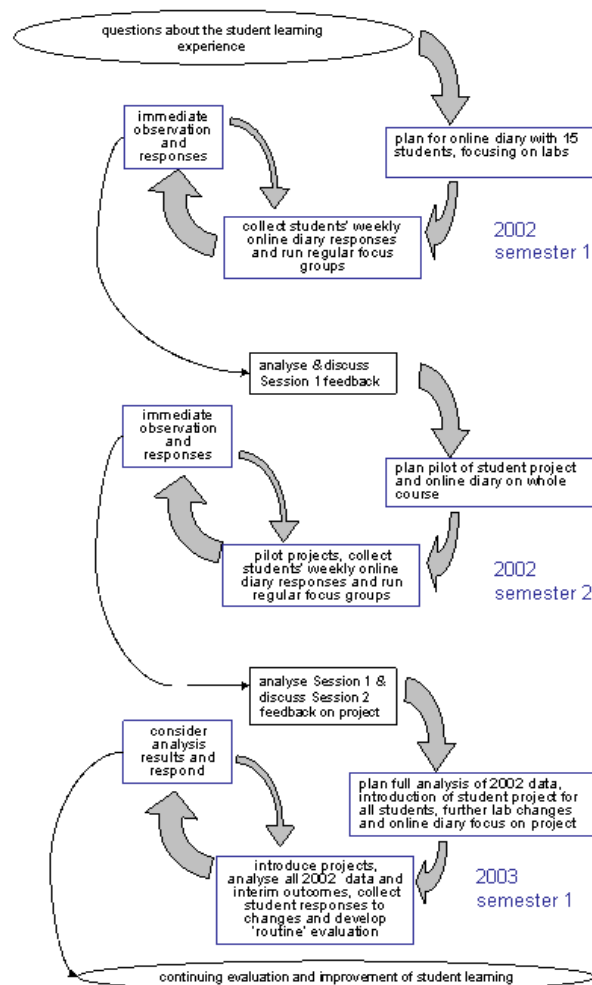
questions about the student learning experience

immediate observation and responses

plan for online diary with 15 students, focusing on labs

collect students' weekly online diary responses and run regular focus groups

2002 semester 1

analyse & discuss Session 1 feedback

immediate observation and responses

plan pilot of student project and online diary on whole course

pilot projects, collect students' weekly online diary responses and run regular focus groups

2002 semester 2

analyse Session 1 & discuss Session 2 feedback on project

consider analysis results and respond

plan full analysis of 2002 data, introduction of student project for all students, further lab changes and online diary focus on project

introduce projects, analyse all 2002 data and interim outcomes, collect student responses to changes and develop 'routine' evaluation

2003 semester 1

continuing evaluation and improvement of student learning